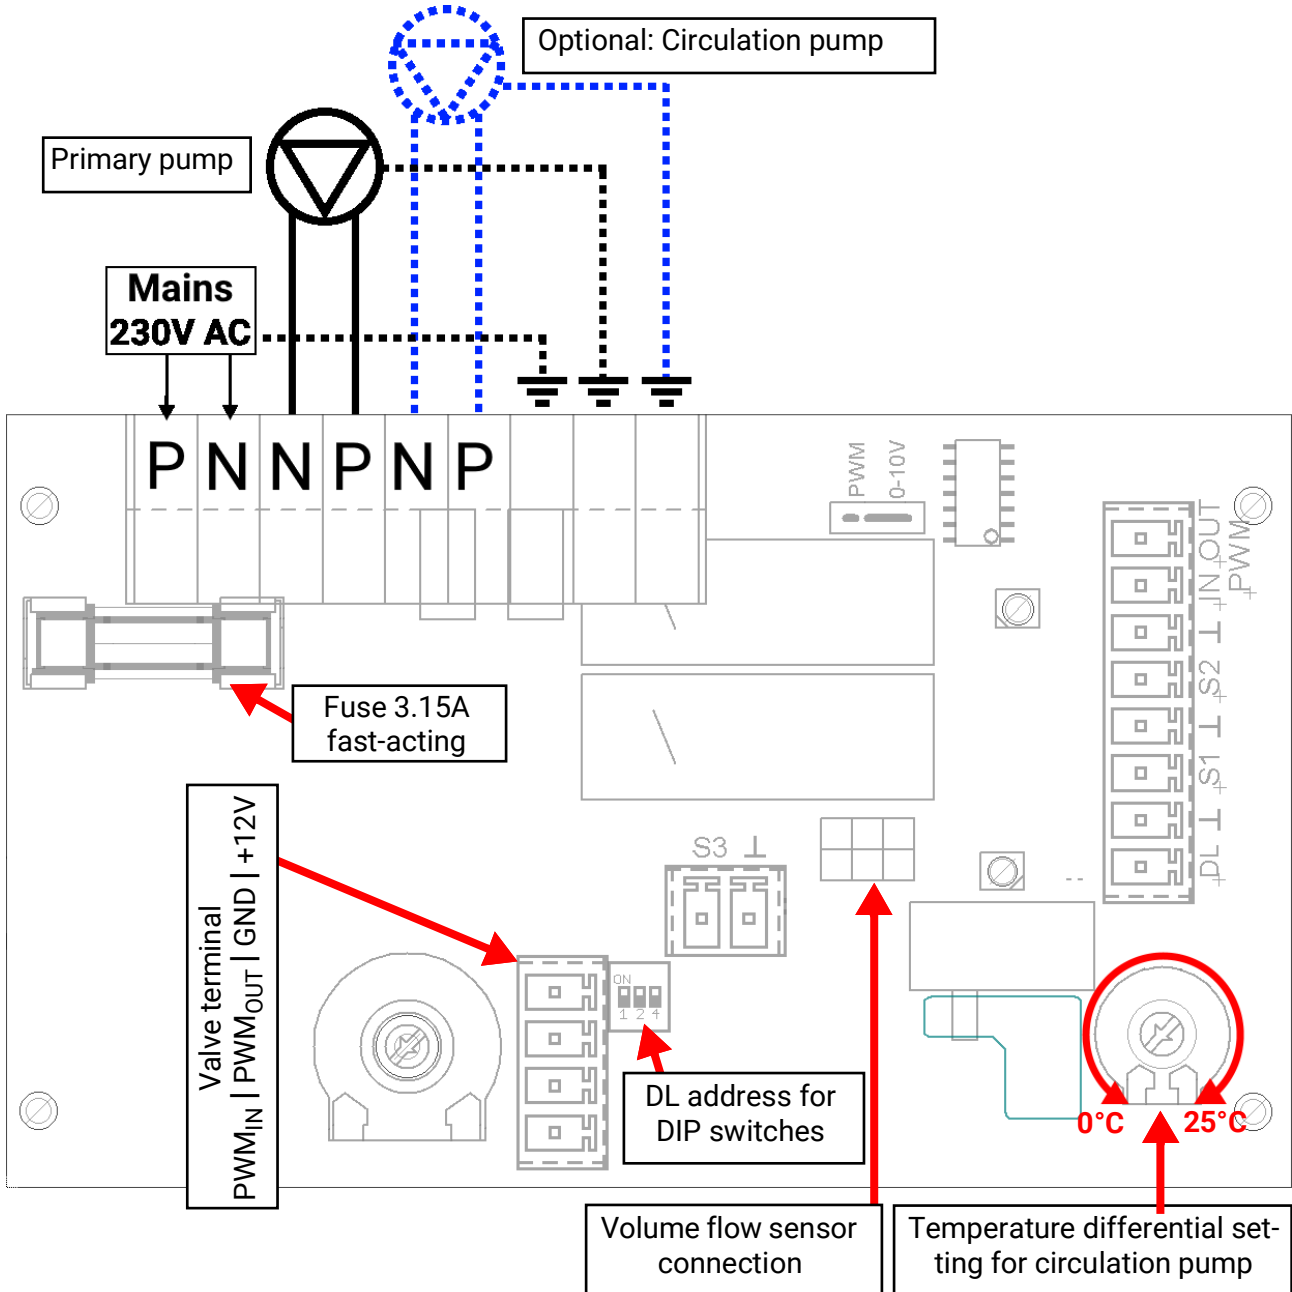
Optional: Circulation pump

Primary pump

Mains
230V AC

P N N P N P

PWM 0-10V

OUT PWM IN ⊥ S2 ⊥ S1 ⊥ DL

Fuse 3.15A
fast-acting

S3 ⊥

Valve terminal
$PWM_{IN}$ | $PWM_{OUT}$ | GND | +12V

ON 1 2 4

DL address for
DIP switches

0°C 25°C

Volume flow sensor
connection

Temperature differential setting for circulation pump